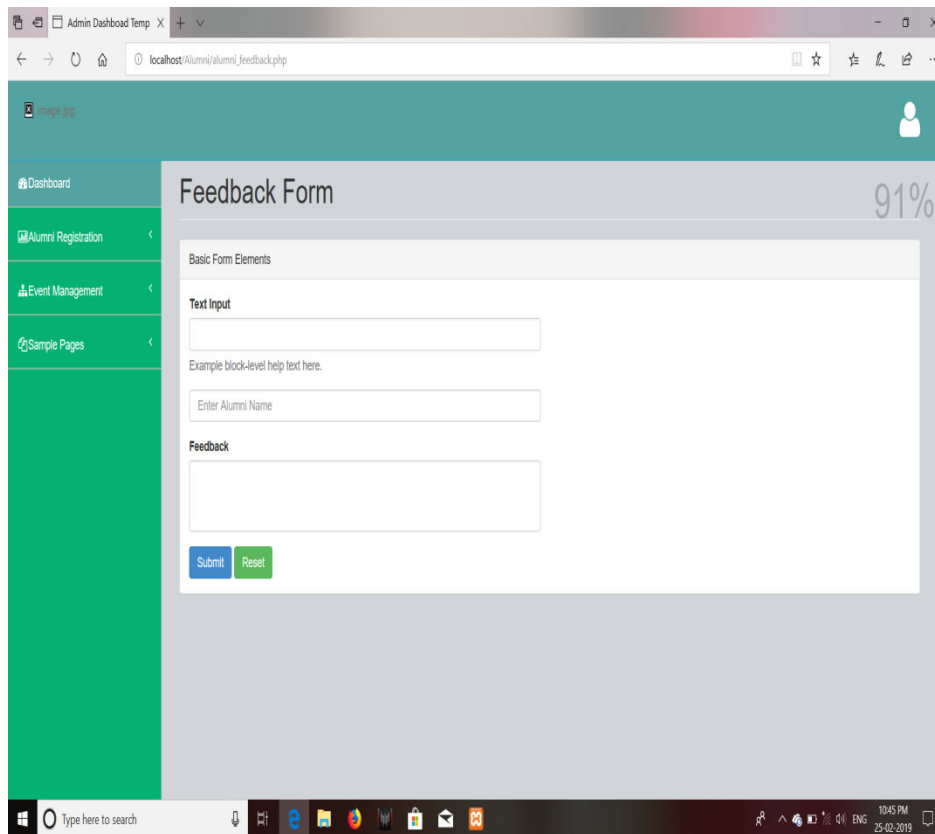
Admin Dashboad Temp X

localhost/Alumni/alumni_feedback.php

image.jpg

Dashboard

Alumni Registration

Event Management

Sample Pages

Feedback Form

91%

Basic Form Elements

Text Input

Example block-level help text here.

Enter Alumni Name

Feedback

Submit Reset

Type here to search

ENG 10:45 PM 25-02-2019